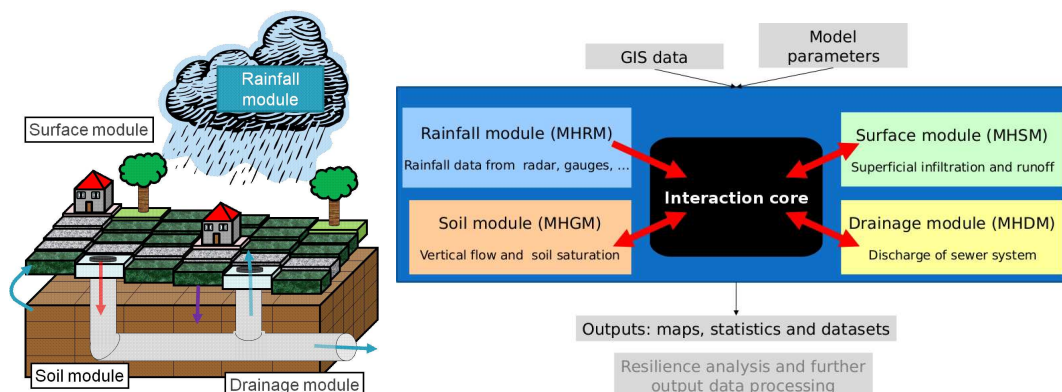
Rainfall module

Surface module

Soil module

Drainage module

GIS data

Model parameters

Rainfall module (MHRM)
Rainfall data from radar, gauges, ...

Soil module (MHGM)
Vertical flow and soil saturation

Interaction core

Surface module (MHSM)
Superficial infiltration and runoff

Drainage module (MHDM)
Discharge of sewer system

Outputs: maps, statistics and datasets

Resilience analysis and further output data processing